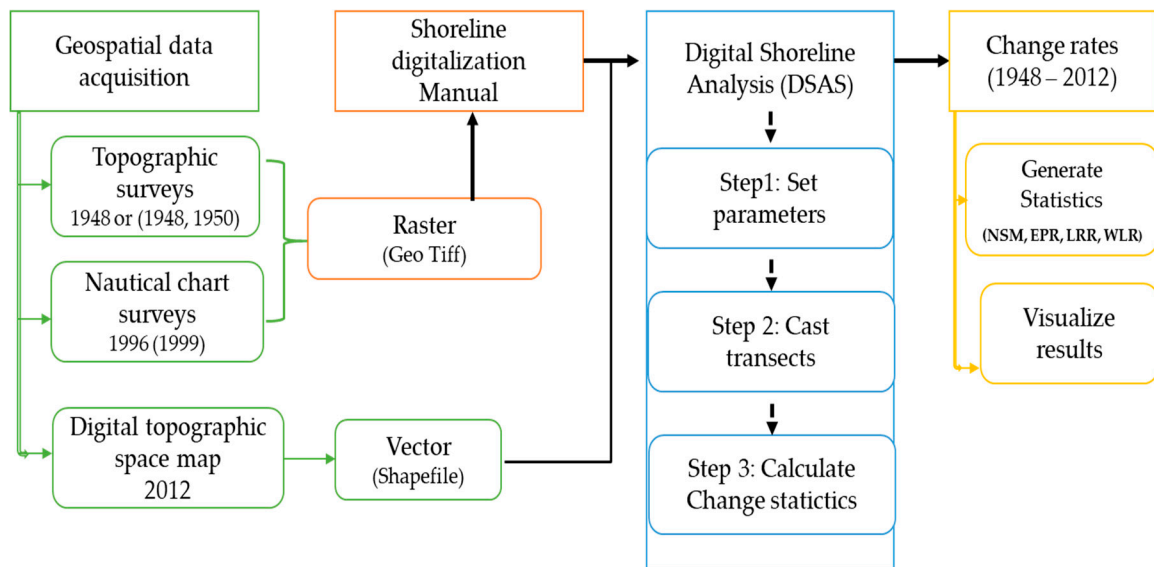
Geospatial data acquisition

Topographic surveys
1948 or (1948, 1950)

Nautical chart surveys
1996 (1999)

Digital topographic space map
2012

Shoreline digitalization
Manual

Raster
(Geo Tiff)

Vector
(Shapefile)

Digital Shoreline Analysis (DSAS)

Step1: Set parameters

Step 2: Cast transects

Step 3: Calculate Change statictics

Change rates
(1948 – 2012)

Generate Statistics
(NSM, EPR, LRR, WLR)

Visualize results